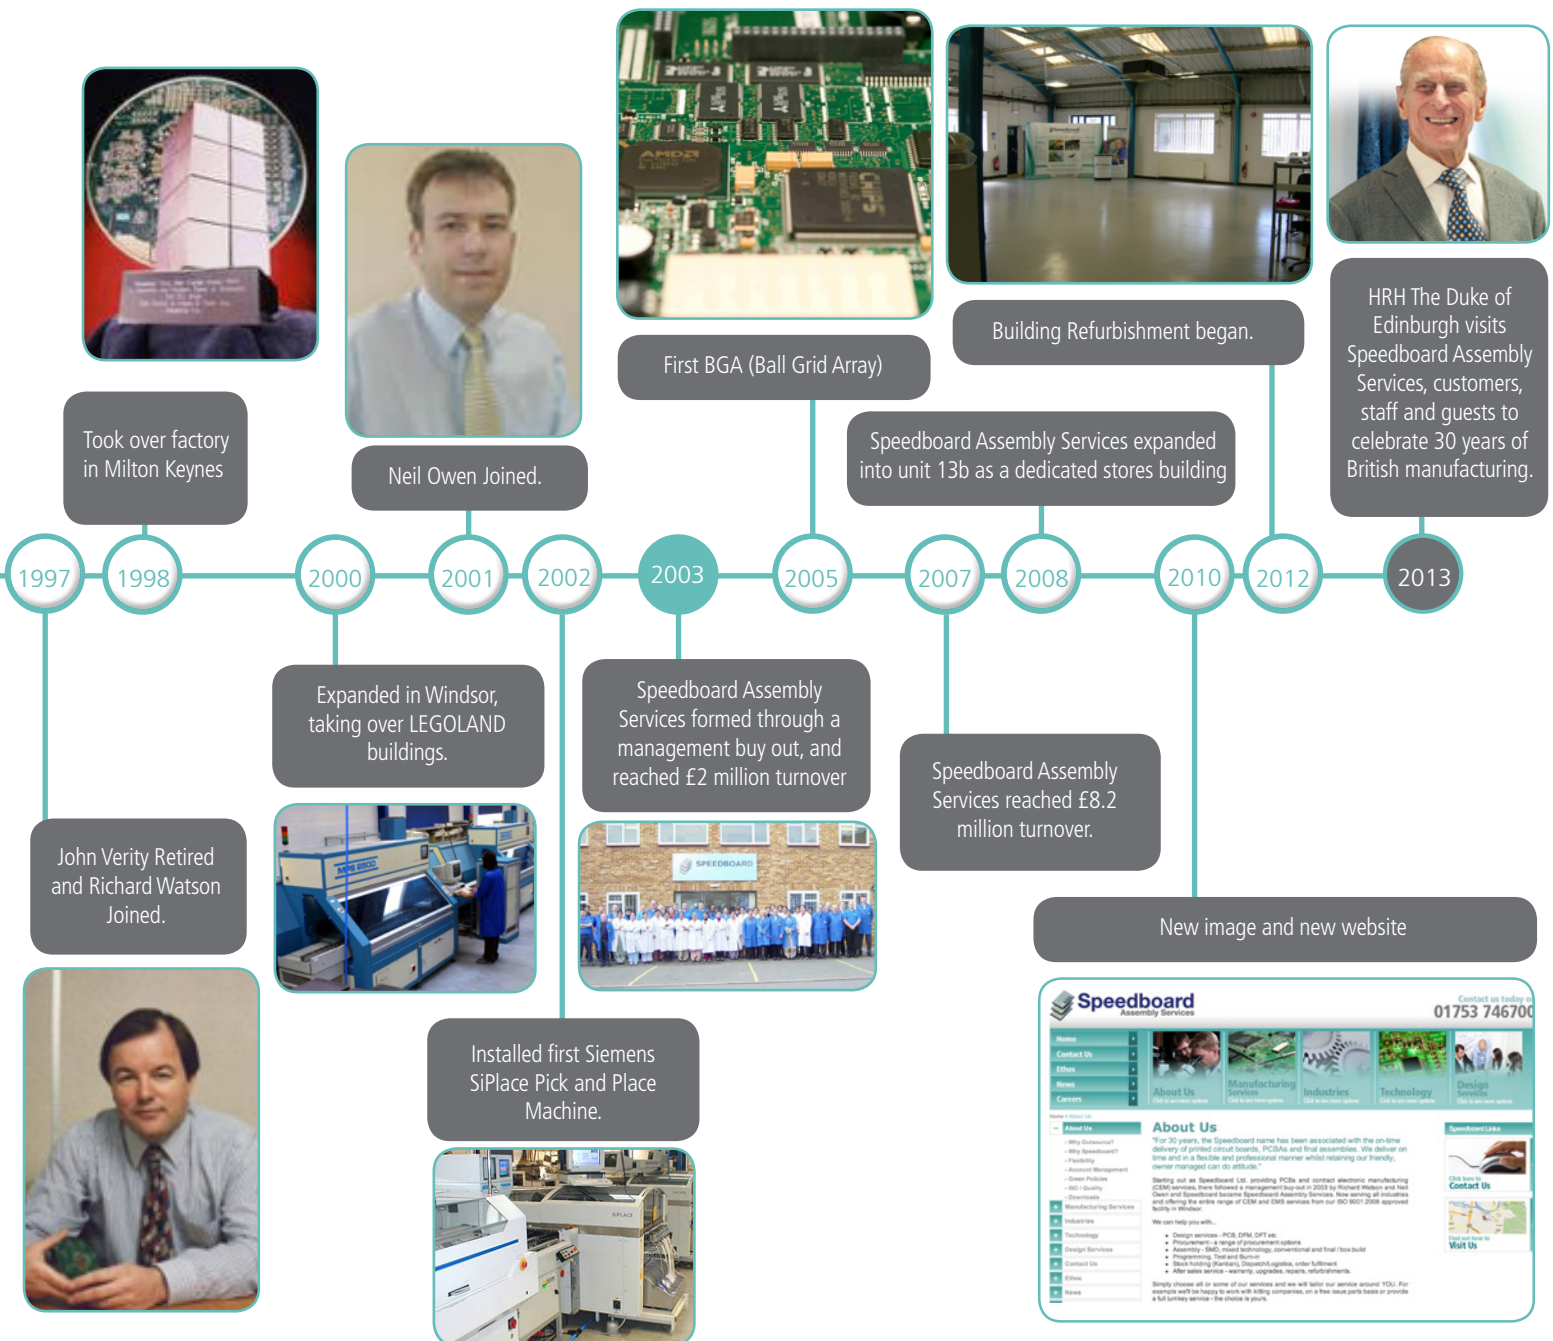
Took over factory in Milton Keynes

Neil Owen Joined.

First BGA (Ball Grid Array)

Building Refurbishment began.

Speedboard Assembly Services expanded into unit 13b as a dedicated stores building

HRH The Duke of Edinburgh visits Speedboard Assembly Services, customers, staff and guests to celebrate 30 years of British manufacturing.

1997 1998 2000 2001 2002 2003 2005 2007 2008 2010 2012 2013

John Verity Retired and Richard Watson Joined.

Expanded in Windsor, taking over LEGOLAND buildings.

Installed first Siemens SiPlace Pick and Place Machine.

Speedboard Assembly Services formed through a management buy out, and reached £2 million turnover

SPEEDBOARD

Speedboard Assembly Services reached £8.2 million turnover.

New image and new website

Speedboard Assembly Services

Contact us today o 01753 74670

Home
Contact Us
Ethos
News
Careers

About Us
Manufacturing Services
Industries
Technology
Design Services

About Us